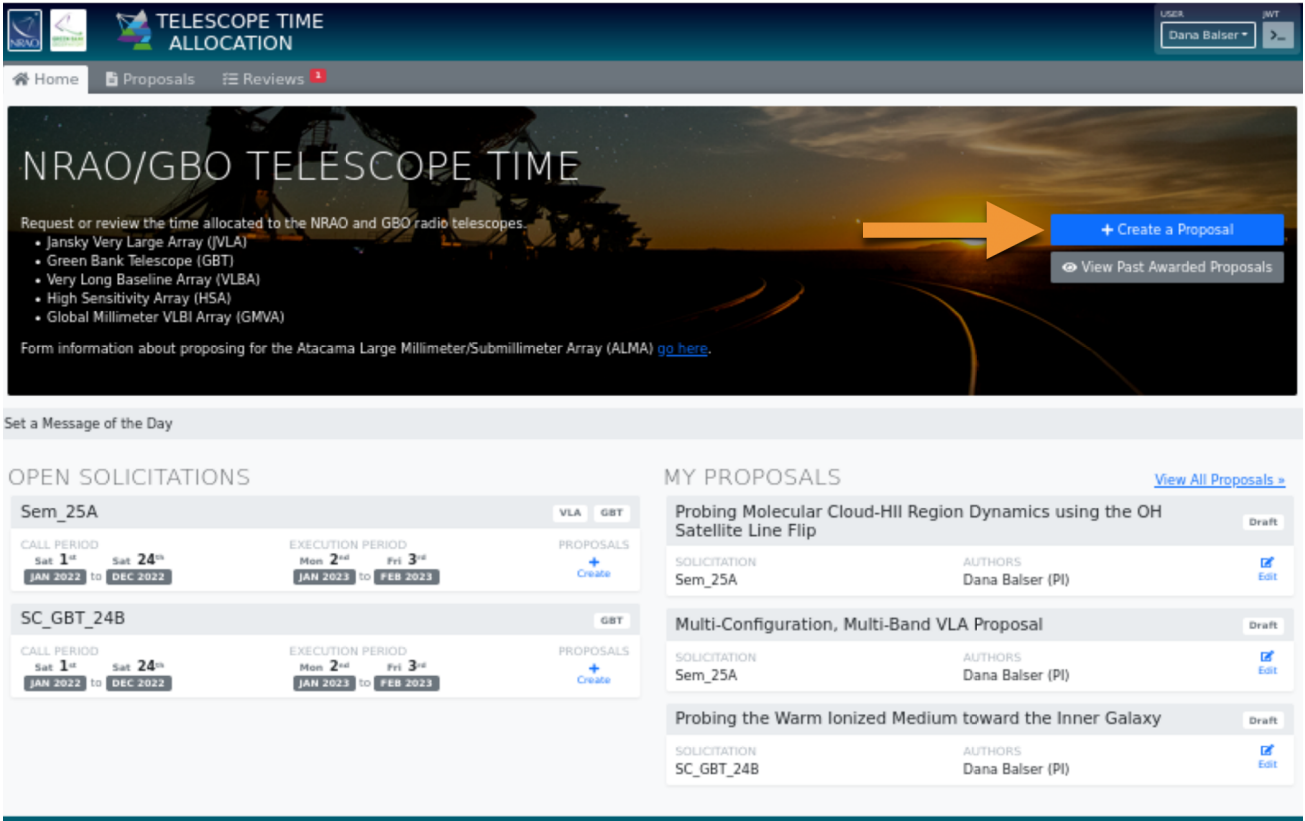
NRAO GREEN BANK

TELESCOPE TIME ALLOCATION

USER
Dana Balser

JWT

Home Proposals Reviews 1

NRAO/GBO TELESCOPE TIME

Request or review the time allocated to the NRAO and GBO radio telescopes.
• Jansky Very Large Array (JVLA)
• Green Bank Telescope (GBT)
• Very Long Baseline Array (VLBA)
• High Sensitivity Array (HSA)
• Global Millimeter VLBI Array (GMVA)

Form information about proposing for the Atacama Large Millimeter/Submillimeter Array (ALMA) go here.

+ Create a Proposal

View Past Awarded Proposals

Set a Message of the Day

OPEN SOLICITATIONS

Sem_25A VLA GBT

CALL PERIOD
Sat $1^{st}$ JAN 2022 to Sat $24^{th}$ DEC 2022

EXECUTION PERIOD
Mon $2^{nd}$ JAN 2023 to Fri $3^{rd}$ FEB 2023

PROPOSALS
+ Create

SC_GBT_24B GBT

CALL PERIOD
Sat $1^{st}$ JAN 2022 to Sat $24^{th}$ DEC 2022

EXECUTION PERIOD
Mon $2^{nd}$ JAN 2023 to Fri $3^{rd}$ FEB 2023

PROPOSALS
+ Create

MY PROPOSALS

View All Proposals »

Probing Molecular Cloud-HII Region Dynamics using the OH Satellite Line Flip Draft
SOLICITATION Sem_25A
AUTHORS Dana Balser (PI)
Edit

Multi-Configuration, Multi-Band VLA Proposal Draft
SOLICITATION Sem_25A
AUTHORS Dana Balser (PI)
Edit

Probing the Warm Ionized Medium toward the Inner Galaxy Draft
SOLICITATION SC_GBT_24B
AUTHORS Dana Balser (PI)
Edit